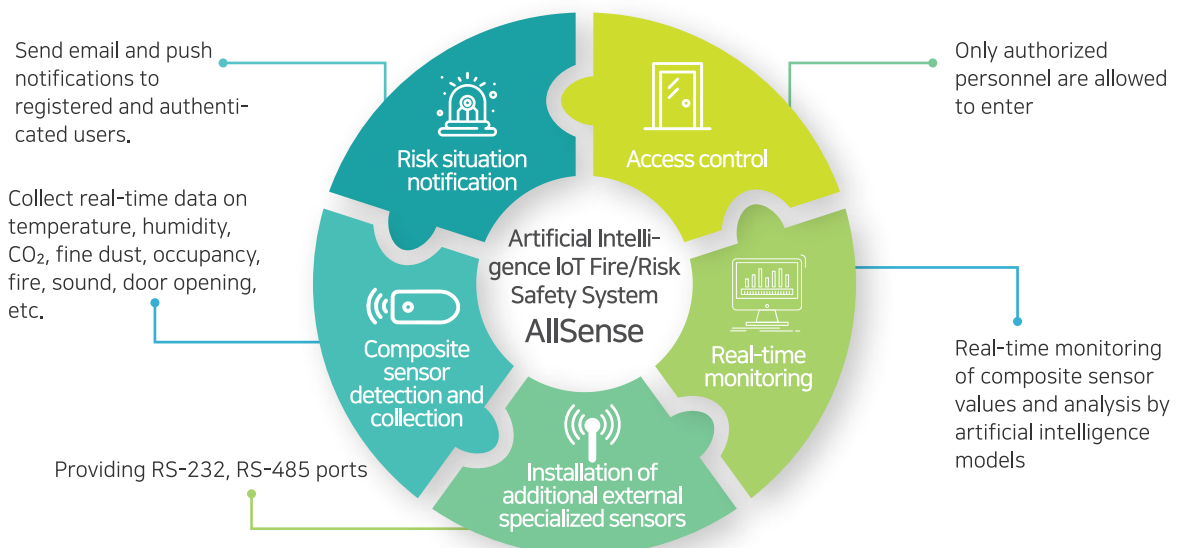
Send email and push notifications to registered and authenticated users.

Collect real-time data on temperature, humidity, $CO_2$, fine dust, occupancy, fire, sound, door opening, etc.

Providing RS-232, RS-485 ports

Risk situation notification

Access control

Artificial Intelligence IoT Fire/Risk Safety System

AllSense

Real-time monitoring

Composite sensor detection and collection

Installation of additional external specialized sensors

Only authorized personnel are allowed to enter

Real-time monitoring of composite sensor values and analysis by artificial intelligence models